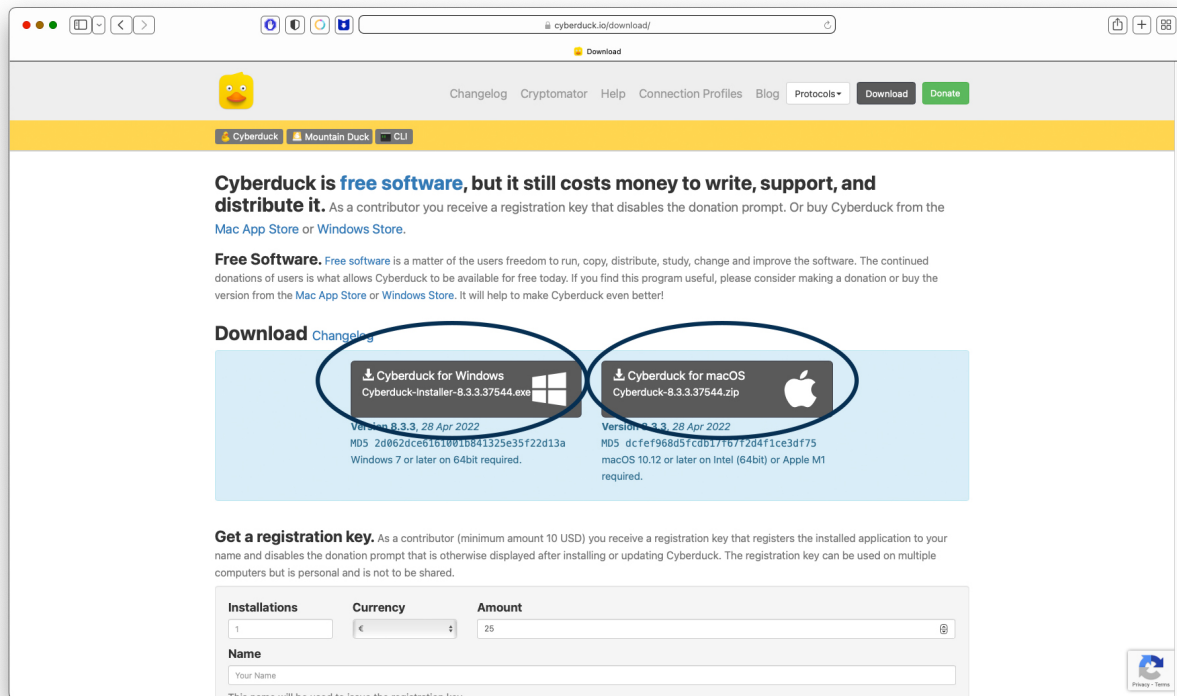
cyberduck.io/download/

Download

Changelog Cryptomator Help Connection Profiles Blog Protocols Download Donate

Cyberduck Mountain Duck CLI

Cyberduck is free software, but it still costs money to write, support, and distribute it. As a contributor you receive a registration key that disables the donation prompt. Or buy Cyberduck from the Mac App Store or Windows Store.

Free Software. Free software is a matter of the users freedom to run, copy, distribute, study, change and improve the software. The continued donations of users is what allows Cyberduck to be available for free today. If you find this program useful, please consider making a donation or buy the version from the Mac App Store or Windows Store. It will help to make Cyberduck even better!

Download Changelog

Cyberduck for Windows
Cyberduck-Installer-8.3.3.37544.exe

Version 8.3.3, 28 Apr 2022
MD5 2d062dce6161001b841325e35f22d13a
Windows 7 or later on 64bit required.

Cyberduck for macOS
Cyberduck-8.3.3.37544.zip

Version 8.3.3, 28 Apr 2022
MD5 dcfef968d5fcdb17f67f2d4f1ce3df75
macOS 10.12 or later on Intel (64bit) or Apple M1 required.

Get a registration key. As a contributor (minimum amount 10 USD) you receive a registration key that registers the installed application to your name and disables the donation prompt that is otherwise displayed after installing or updating Cyberduck. The registration key can be used on multiple computers but is personal and is not to be shared.

| Installations | Currency | Amount |
|---|---|---|
| 1 | € | 25 |

Name

Your Name

Privacy - Terms